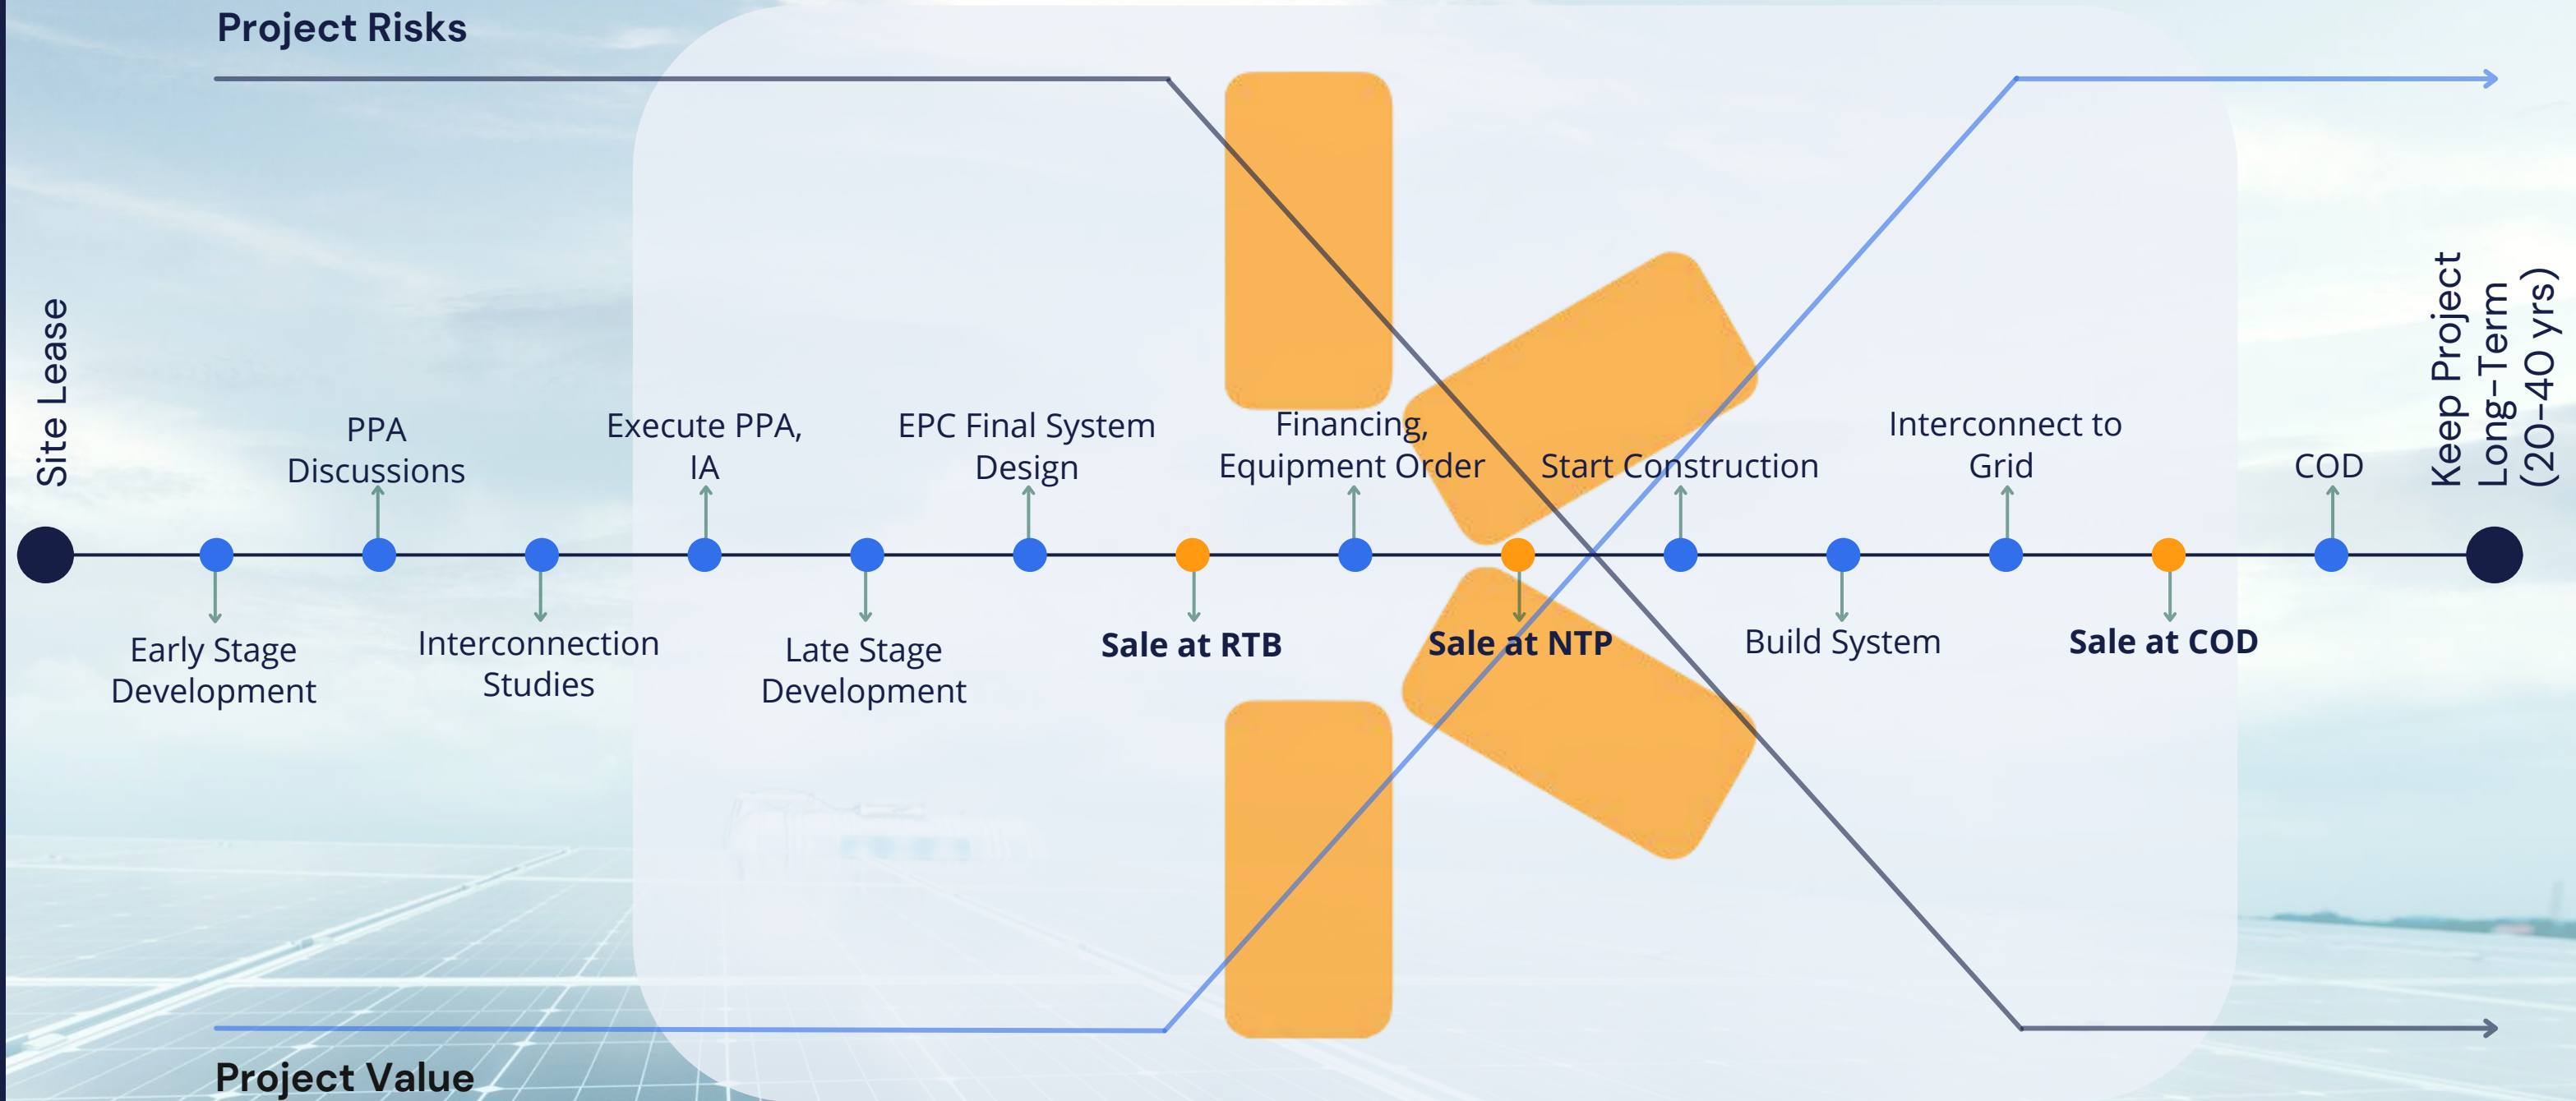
Project Risks

Site Lease

PPA Discussions

Execute PPA, IA

EPC Final System Design

Financing, Equipment Order

Start Construction

Interconnect to Grid

COD

Keep Project Long-Term (20-40 yrs)

Early Stage Development

Interconnection Studies

Late Stage Development

Sale at RTB

Sale at NTP

Build System

Sale at COD

Project Value